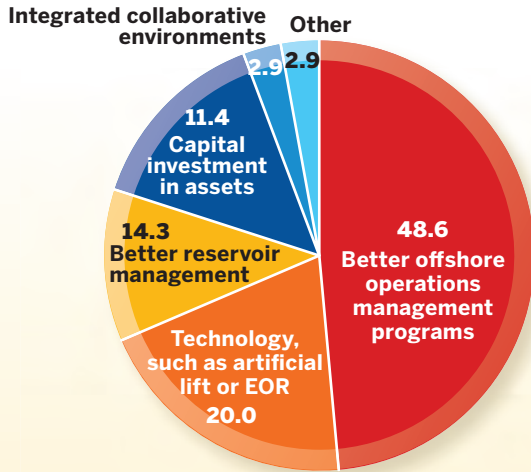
Integrated collaborative environments

Other

2.9

2.9

11.4 Capital investment in assets

14.3 Better reservoir management

48.6 Better offshore operations management programs

Technology, such as artificial lift or EOR 20.0